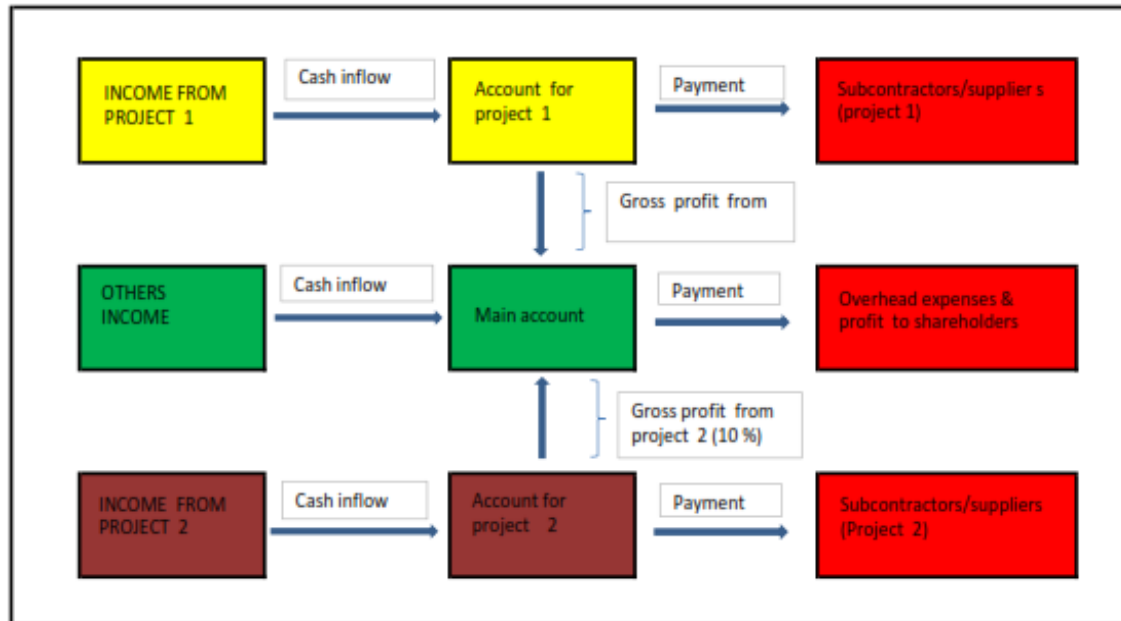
INCOME FROM PROJECT 1

Cash inflow

Account for project 1

Payment

Subcontractors/supplier s (project 1)

Gross profit from

OTHERS INCOME

Cash inflow

Main account

Payment

Overhead expenses & profit to shareholders

Gross profit from project 2 (10 %)

INCOME FROM PROJECT 2

Cash inflow

Account for project 2

Payment

Subcontractors/suppliers (Project 2)